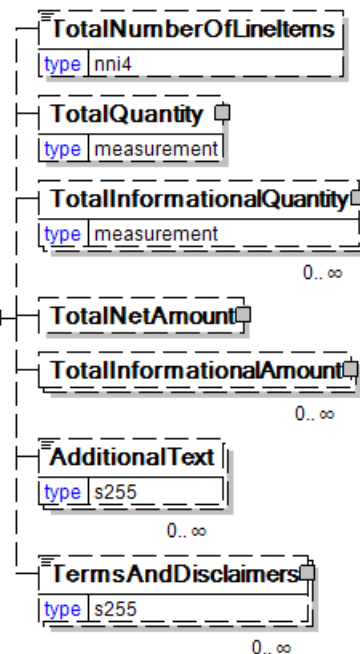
TotalNumberOfLineItems
type nni4

TotalQuantity
type measurement

TotalInformationalQuantity
type measurement
0..∞

TotalNetAmount

TotalInformationalAmount
0..∞

AdditionalText
type s255
0..∞

TermsAndDisclaimers
type s255
0..∞